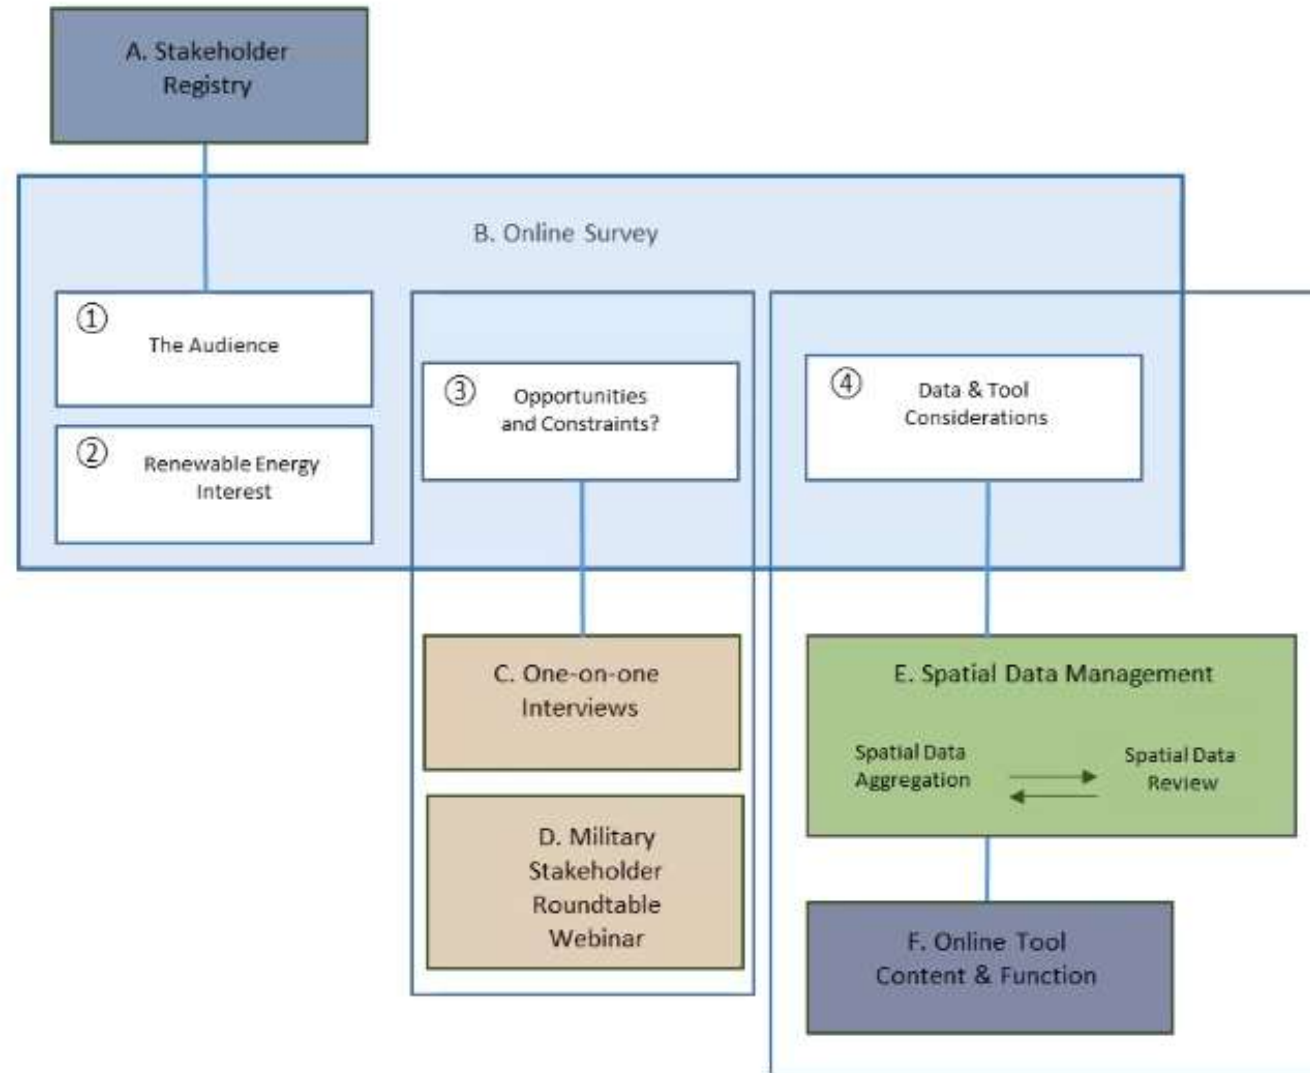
A. Stakeholder Registry

B. Online Survey

① The Audience

② Renewable Energy Interest

③ Opportunities and Constraints?

④ Data & Tool Considerations

C. One-on-one Interviews

D. Military Stakeholder Roundtable Webinar

E. Spatial Data Management

Spatial Data Aggregation

Spatial Data Review

F. Online Tool Content & Function